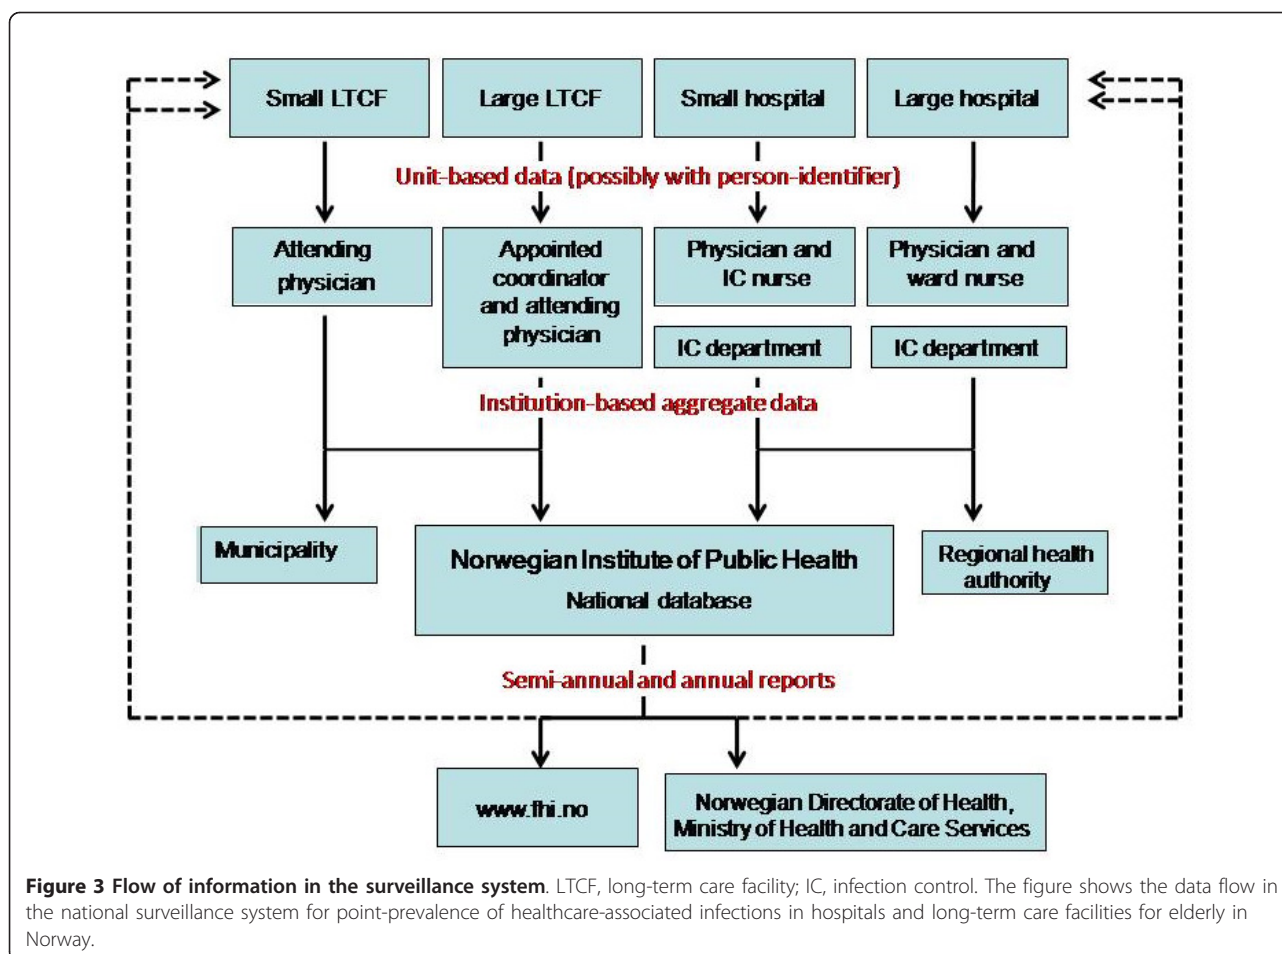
Small LTCF

Large LTCF

Small hospital

Large hospital

Unit-based data (possibly with person-identifier)

Attending physician

Appointed coordinator and attending physician

Physician and IC nurse

Physician and ward nurse

IC department

IC department

Institution-based aggregate data

Municipality

Norwegian Institute of Public Health
National database

Regional health authority

Semi-annual and annual reports

www.fhi.no

Norwegian Directorate of Health, Ministry of Health and Care Services

**Figure 3 Flow of information in the surveillance system**. LTCF, long-term care facility; IC, infection control. The figure shows the data flow in the national surveillance system for point-prevalence of healthcare-associated infections in hospitals and long-term care facilities for elderly in Norway.